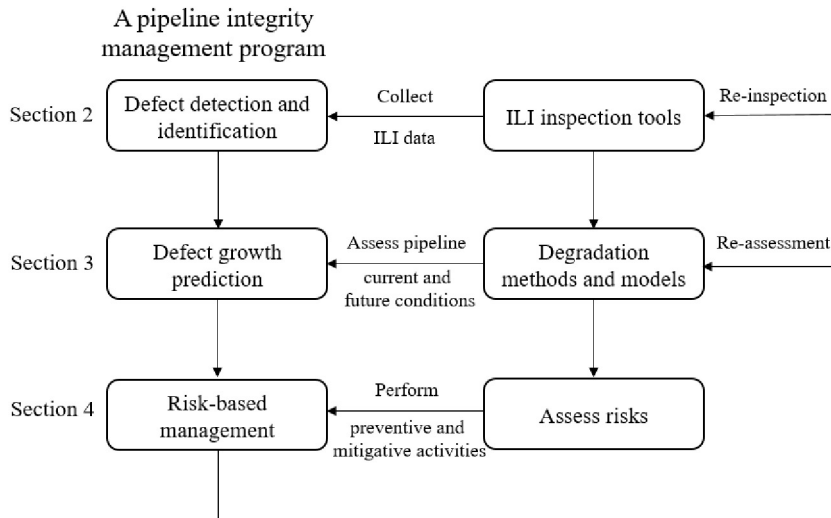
A pipeline integrity management program

Section 2

Defect detection and identification

Collect

ILI data

ILI inspection tools

Re-inspection

Section 3

Defect growth prediction

Assess pipeline

current and future conditions

Degradation methods and models

Re-assessment

Section 4

Risk-based management

Perform

preventive and mitigative activities

Assess risks